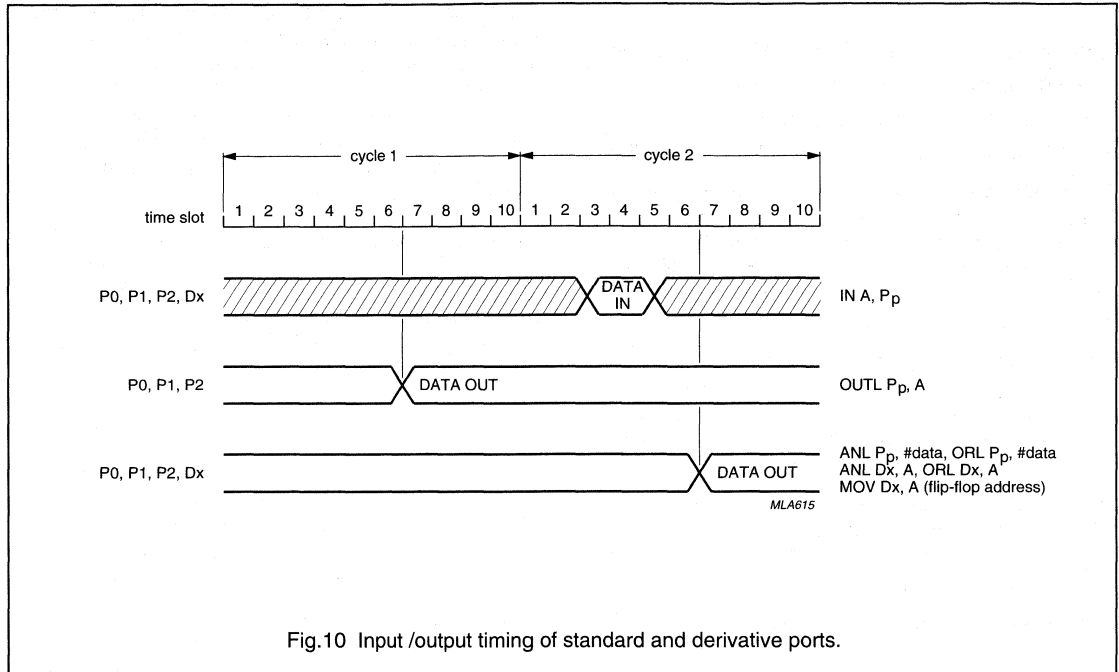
cycle 1

cycle 2

time slot 1 2 3 4 5 6 7 8 9 10 1 2 3 4 5 6 7 8 9 10

P0, P1, P2, Dx

DATA IN

IN A, $P_p$

P0, P1, P2

DATA OUT

OUTL $P_p$, A

P0, P1, P2, Dx

DATA OUT

ANL $P_p$, #data, ORL $P_p$, #data
ANL Dx, A, ORL Dx, A
MOV Dx, A (flip-flop address)

MLA615

Fig.10 Input /output timing of standard and derivative ports.